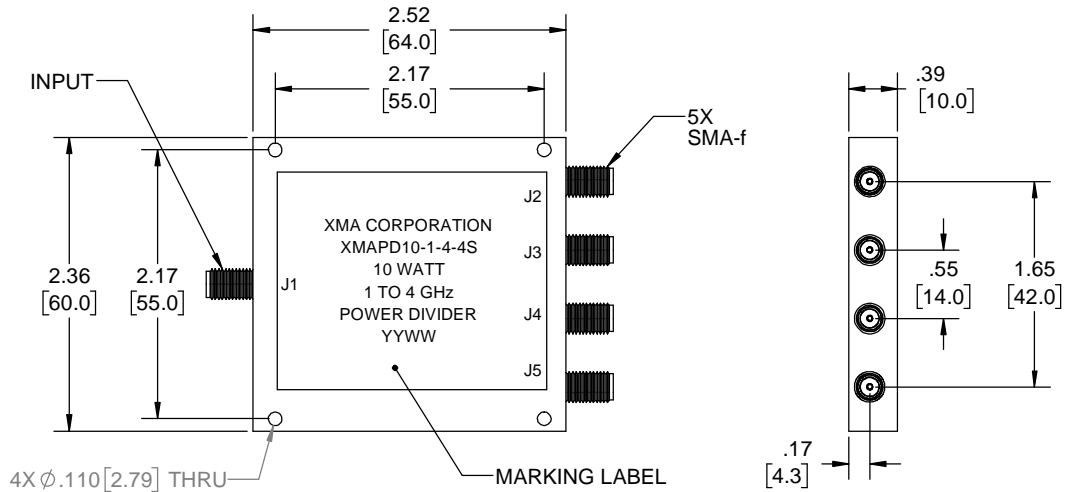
2.52
[64.0]
2.17
[55.0]
INPUT
5X
SMA-f
.39
[10.0]
XMA CORPORATION
XMAPD10-1-4-4S
10 WATT
1 TO 4 GHz
POWER DIVIDER
YYWW
J2
J3
J4
J5
J1
2.36
[60.0]
2.17
[55.0]
.55
[14.0]
1.65
[42.0]
.17
[4.3]
4X $\phi$.110 [2.79] THRU
MARKING LABEL